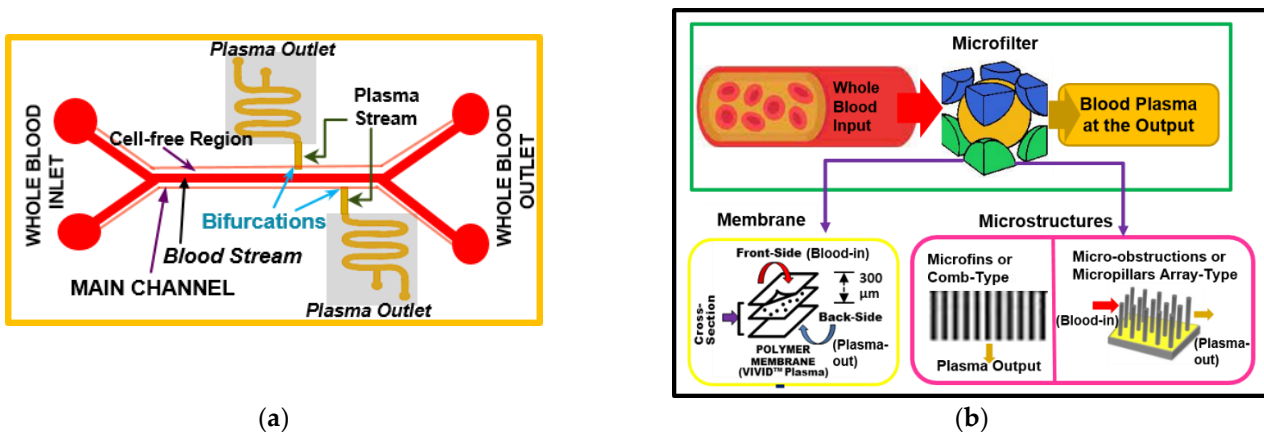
Plasma Outlet

Plasma Stream

WHOLE BLOOD INLET

Cell-free Region

WHOLE BLOOD OUTLET

Bifurcations

Blood Stream

MAIN CHANNEL

Plasma Outlet

(a)

Microfilter

Whole Blood Input

Blood Plasma at the Output

Membrane

Microstructures

Front-Side (Blood-in)

300 μm

Cross-Section

Back-Side

(Plasma-out)

POLYMER MEMBRANE (VIVID™ Plasma)

Microfins or Comb-Type

Plasma Output

Micro-obstructions or Micropillars Array-Type

(Blood-in)

(Plasma-out)

(b)